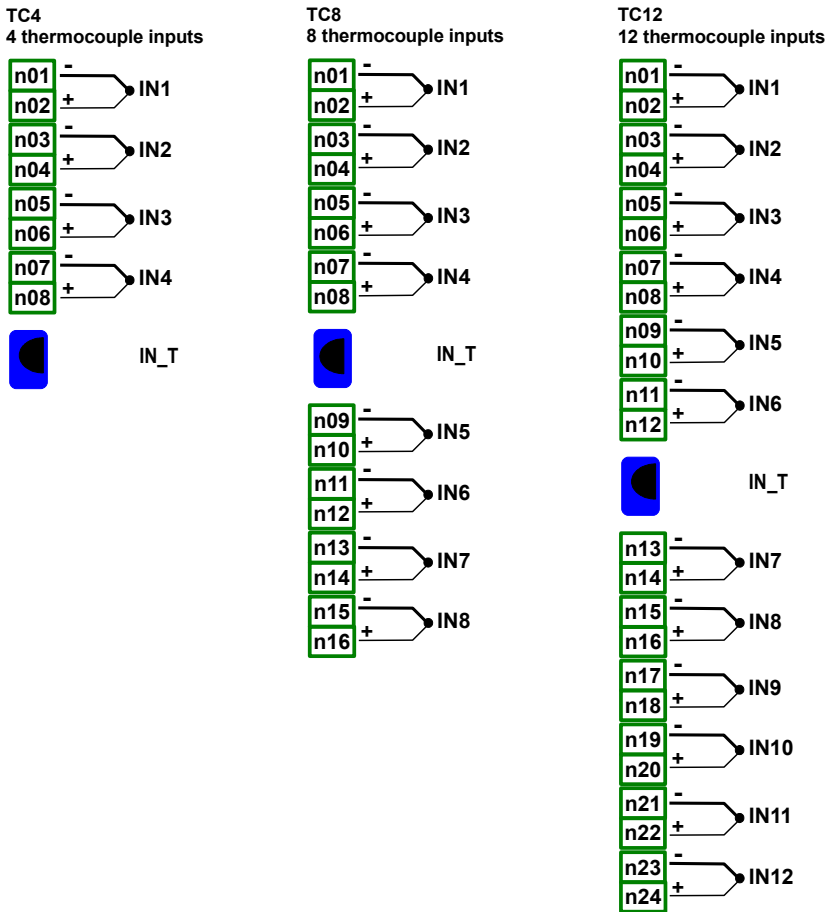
TC4
4 thermocouple inputs

n01 -
n02 +
IN1
n03 -
n04 +
IN2
n05 -
n06 +
IN3
n07 -
n08 +
IN4

IN_T

TC8
8 thermocouple inputs

n01 -
n02 +
IN1
n03 -
n04 +
IN2
n05 -
n06 +
IN3
n07 -
n08 +
IN4

IN_T

n09 -
n10 +
IN5
n11 -
n12 +
IN6
n13 -
n14 +
IN7
n15 -
n16 +
IN8

TC12
12 thermocouple inputs

n01 -
n02 +
IN1
n03 -
n04 +
IN2
n05 -
n06 +
IN3
n07 -
n08 +
IN4
n09 -
n10 +
IN5
n11 -
n12 +
IN6

IN_T

n13 -
n14 +
IN7
n15 -
n16 +
IN8
n17 -
n18 +
IN9
n19 -
n20 +
IN10
n21 -
n22 +
IN11
n23 -
n24 +
IN12